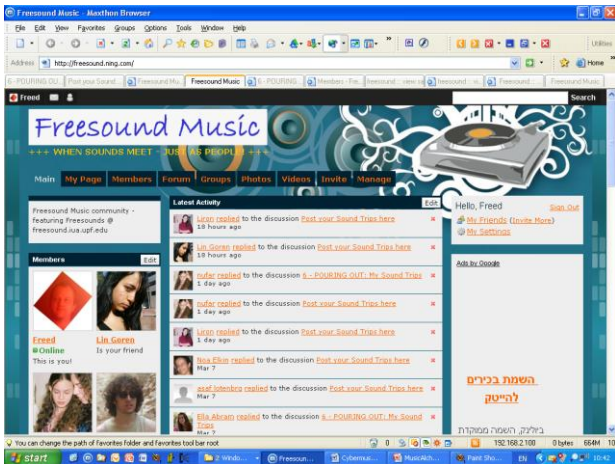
Freesound Music - Maxthon Browser

File Edit View Favorites Groups Options Tools Window Help

Utilities

Address http://freesound.ning.com/

Home

6 - POURING OU... | Post your Sound... | Freesound Mu... | Freesound Music | 6 - POURING... | Members - Fre... | freesound :: view si... | freesound :: vi... | Freesound :... | Freesound Music

Freed

Search

Freesound Music

+++ WHEN SOUNDS MEET - JUST AS PEOPLE +++

Main | My Page | Members | Forum | Groups | Photos | Videos | Invite | Manage

Freesound Music community - featuring Freesounds @ freesound.iua.upf.edu

Members

Edit

Freed
Online
This is you!

Lin Goren
Is your friend

Latest Activity

Edit

Liron replied to the discussion Post your Sound Trips here
10 hours ago

Lin Goren replied to the discussion Post your Sound Trips here
10 hours ago

nufar replied to the discussion 6 - POURING OUT: My Sound Trips
1 day ago

nufar replied to the discussion Post your Sound Trips here
1 day ago

Liron replied to the discussion Post your Sound Trips here
1 day ago

Noa Elkin replied to the discussion Post your Sound Trips here
Mar 7

asaf tolenbro replied to the discussion Post your Sound Trips here
Mar 7

Ella Abram replied to the discussion 6 - POURING OUT: My Sound Trips
Mar 7

Hello, Freed

Sign Out

My Friends (Invite More)

My Settings

Ads by Google

השמת בכירים להייטק

בזילינק, השמה ממוקדת

You can change the path of Favorites folder and favorites tool bar root

192.168.2.100 0 bytes 664M 10

start | 2 Windo... | Freesoun... | Cybermus... | MusicAlch... | Paint Sho... | EN | 10:42